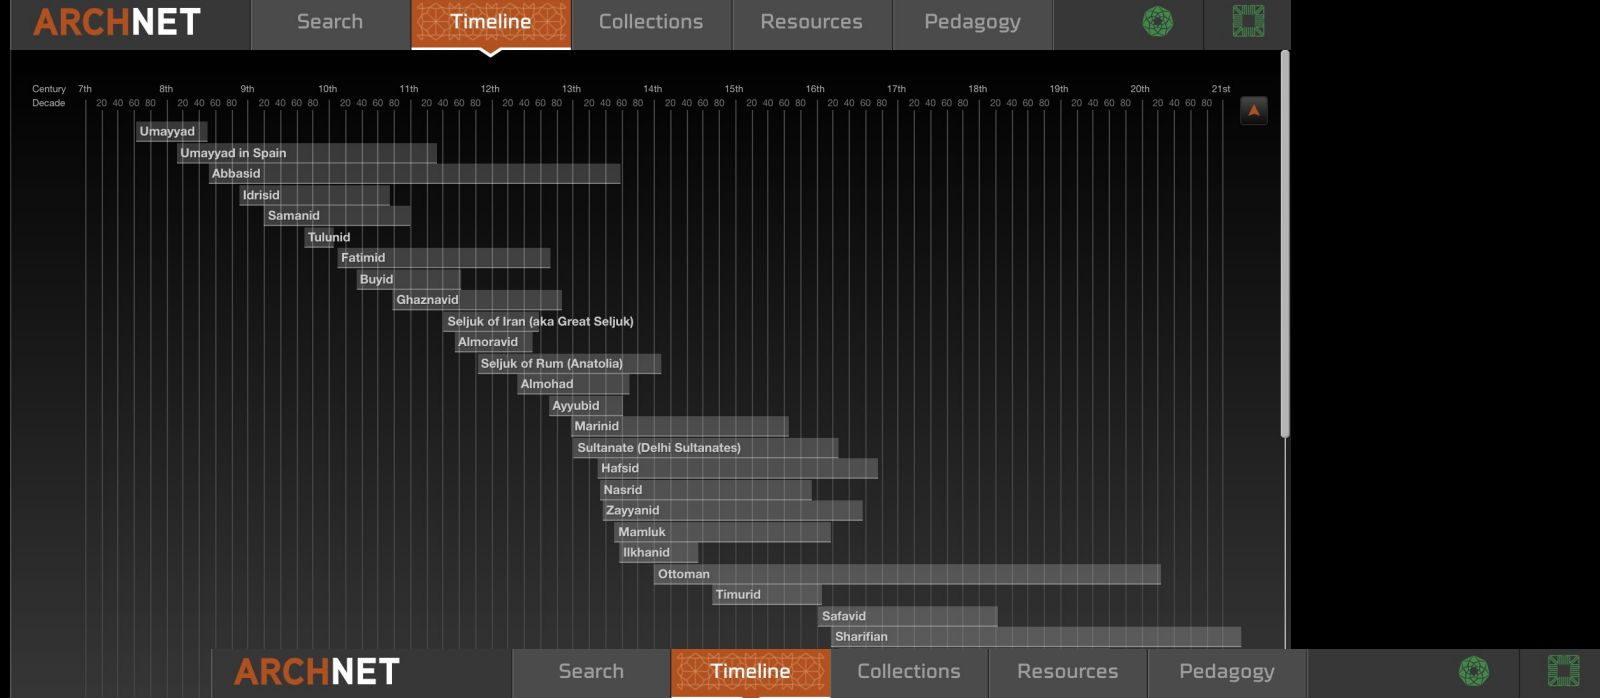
ARCHNET Search Timeline Collections Resources Pedagogy

Century 7th 8th 9th 10th 11th 12th 13th 14th 15th 16th 17th 18th 19th 20th 21st
Decade 20 40 60 80 20 40 60 80 20 40 60 80 20 40 60 80 20 40 60 80 20 40 60 80 20 40 60 80 20 40 60 80 20 40 60 80 20 40 60 80 20 40 60 80 20 40 60 80 20 40 60 80 20 40 60 80 20 40 60 80

Umayyad
Umayyad in Spain
Abbasid
Idrisid
Samanid
Tulunid
Fatimid
Buyid
Ghaznavid
Seljuk of Iran (aka Great Seljuk)
Almoravid
Seljuk of Rum (Anatolia)
Almohad
Ayyubid
Marinid
Sultanate (Delhi Sultanates)
Hafsid
Nasrid
Zayyanid
Mamluk
Ilkhanid
Ottoman
Timurid
Safavid
Sharifian

ARCHNET Search Timeline Collections Resources Pedagogy